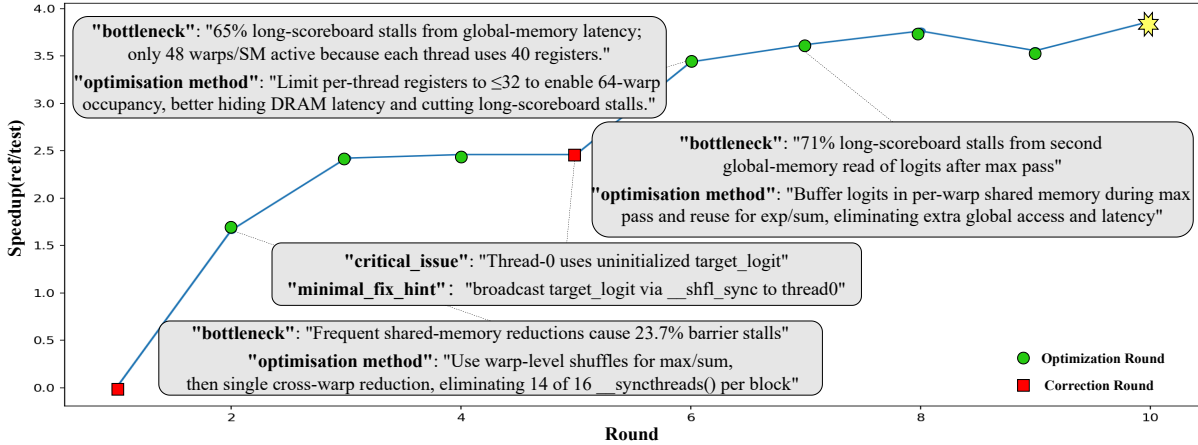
"bottleneck": "65% long-scoreboard stalls from global-memory latency; only 48 warps/SM active because each thread uses 40 registers."

"optimisation method": "Limit per-thread registers to ≤32 to enable 64-warp occupancy, better hiding DRAM latency and cutting long-scoreboard stalls."

"bottleneck": "71% long-scoreboard stalls from second global-memory read of logits after max pass"

"optimisation method": "Buffer logits in per-warp shared memory during max pass and reuse for exp/sum, eliminating extra global access and latency"

"critical_issue": "Thread-0 uses uninitialized target_logit"

"minimal_fix_hint": "broadcast target_logit via __shfl_sync to thread0"

"bottleneck": "Frequent shared-memory reductions cause 23.7% barrier stalls"

"optimisation method": "Use warp-level shuffles for max/sum, then single cross-warp reduction, eliminating 14 of 16 __syncthreads() per block"

Optimization Round

Correction Round

Speedup(ref/test)

4.0
3.5
3.0
2.5
2.0
1.5
1.0
0.5
0.0

2
4
6
8
10

Round